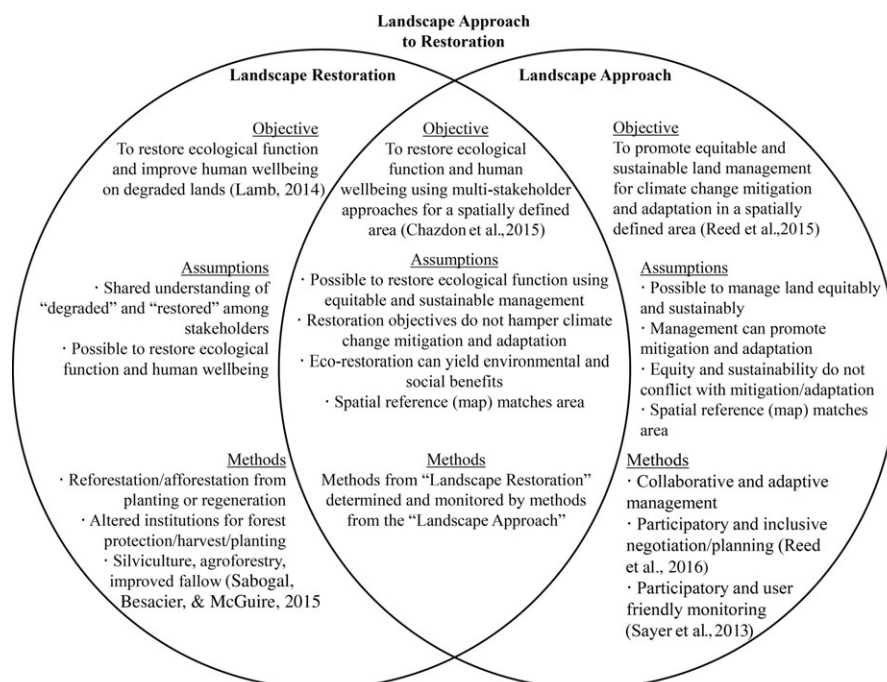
Landscape Approach to Restoration

Landscape Restoration

Objective
To restore ecological function and improve human wellbeing on degraded lands (Lamb, 2014)

Assumptions
· Shared understanding of "degraded" and "restored" among stakeholders
· Possible to restore ecological function and human wellbeing

Methods
· Reforestation/afforestation from planting or regeneration
· Altered institutions for forest protection/harvest/planting
· Silviculture, agroforestry, improved fallow (Sabogal, Besacier, & McGuire, 2015

Objective
To restore ecological function and human wellbeing using multi-stakeholder approaches for a spatially defined area (Chazdon et al., 2015)

Assumptions
· Possible to restore ecological function using equitable and sustainable management
· Restoration objectives do not hamper climate change mitigation and adaptation
· Eco-restoration can yield environmental and social benefits
· Spatial reference (map) matches area

Methods
Methods from "Landscape Restoration" determined and monitored by methods from the "Landscape Approach"

Landscape Approach

Objective
To promote equitable and sustainable land management for climate change mitigation and adaptation in a spatially defined area (Reed et al., 2015)

Assumptions
· Possible to manage land equitably and sustainably
· Management can promote mitigation and adaptation
· Equity and sustainability do not conflict with mitigation/adaptation
· Spatial reference (map) matches area

Methods
· Collaborative and adaptive management
· Participatory and inclusive negotiation/planning (Reed et al., 2016)
· Participatory and user friendly monitoring (Sayer et al., 2013)